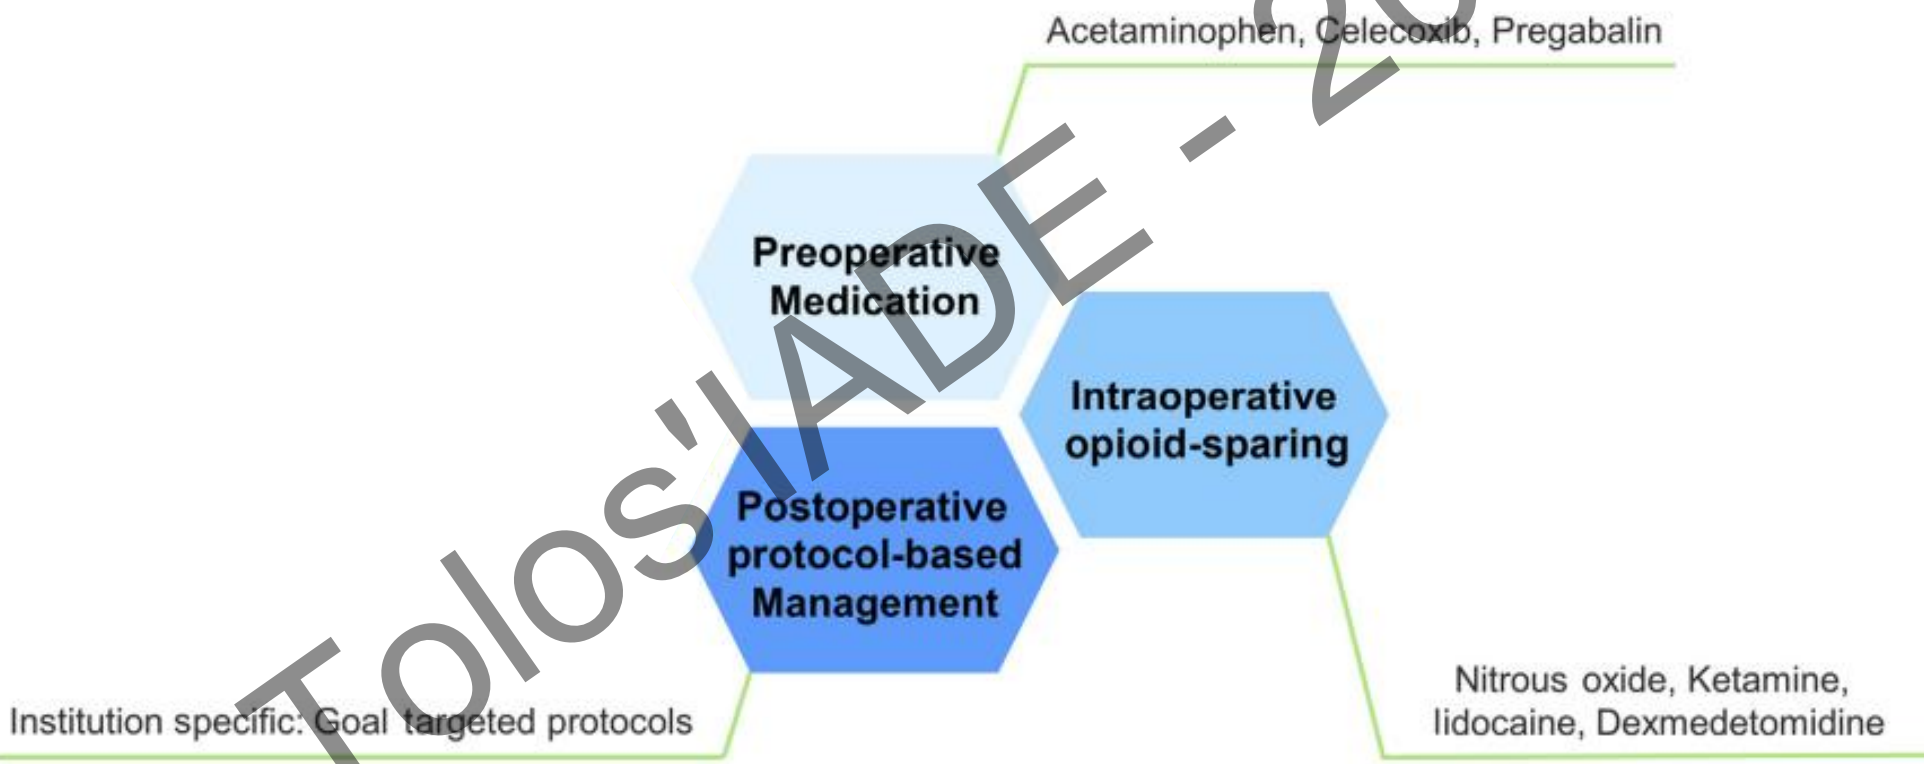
Acetaminophen, Celecoxib, Pregabalin

Preoperative Medication

Intraoperative opioid-sparing

Postoperative protocol-based Management

Nitrous oxide, Ketamine, lidocaine, Dexmedetomidine

Institution specific: Goal targeted protocols

Tolos'IADE - 20